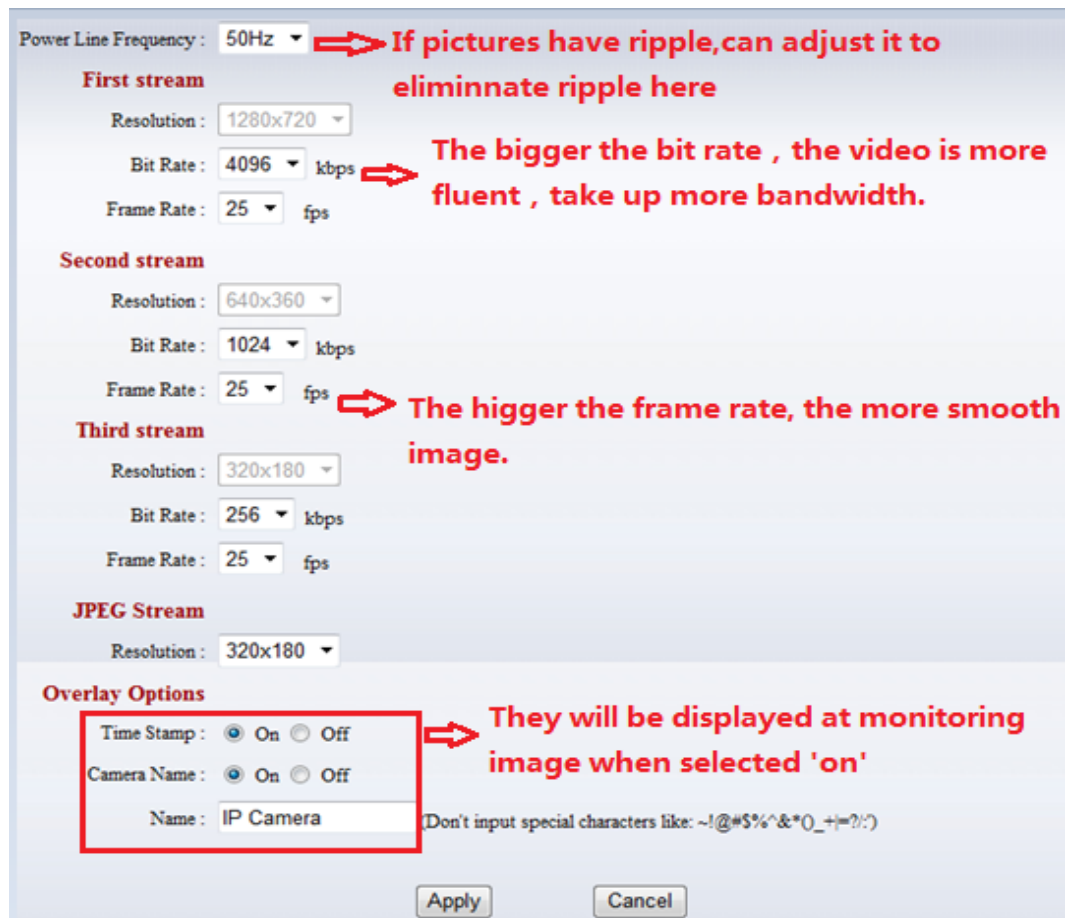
Power Line Frequency : 50Hz

If pictures have ripple,can adjust it to eliminnate ripple here

First stream

Resolution : 1280x720

Bit Rate : 4096 kbps

The bigger the bit rate，the video is more fluent，take up more bandwidth.

Frame Rate : 25 fps

Second stream

Resolution : 640x360

Bit Rate : 1024 kbps

Frame Rate : 25 fps

The higger the frame rate, the more smooth image.

Third stream

Resolution : 320x180

Bit Rate : 256 kbps

Frame Rate : 25 fps

JPEG Stream

Resolution : 320x180

Overlay Options

Time Stamp : On Off

They will be displayed at monitoring image when selected 'on'

Camera Name : On Off

Name : IP Camera (Don't input special characters like: ~!@#$%^&*()_+|=?/:')

Apply Cancel